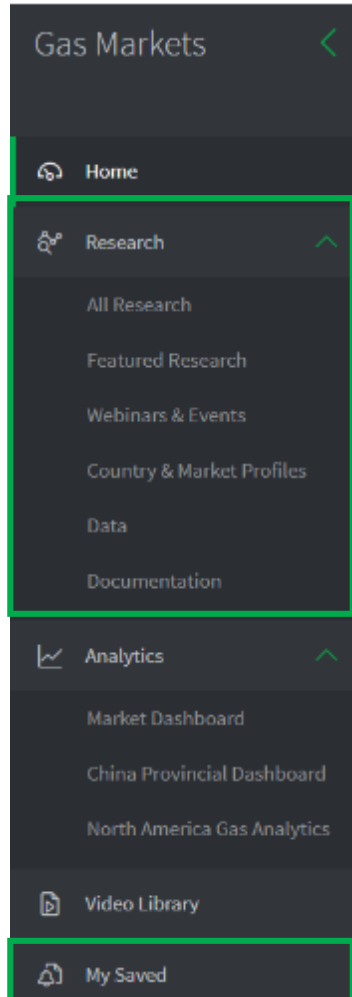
Gas Markets

Home

Research

All Research

Featured Research

Webinars & Events

Country & Market Profiles

Data

Documentation

Analytics

Market Dashboard

China Provincial Dashboard

North America Gas Analytics

Video Library

My Saved